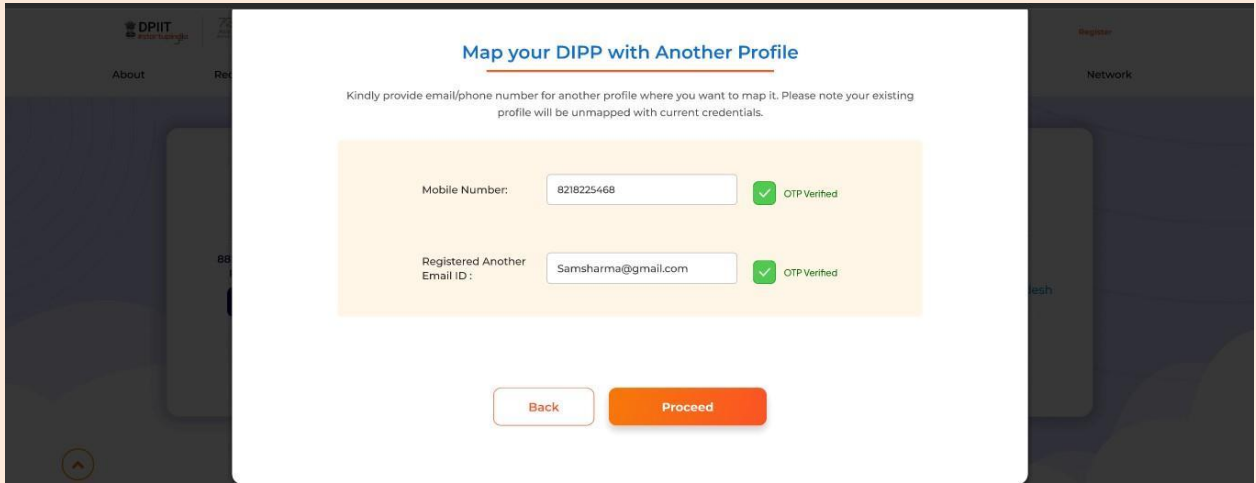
DPIIT

About

Register

Network

Map your DIPP with Another Profile

Kindly provide email/phone number for another profile where you want to map it. Please note your existing profile will be unmapped with current credentials.

Mobile Number: 8218225468 OTP Verified

Registered Another Email ID : Samsharma@gmail.com OTP Verified

Back Proceed